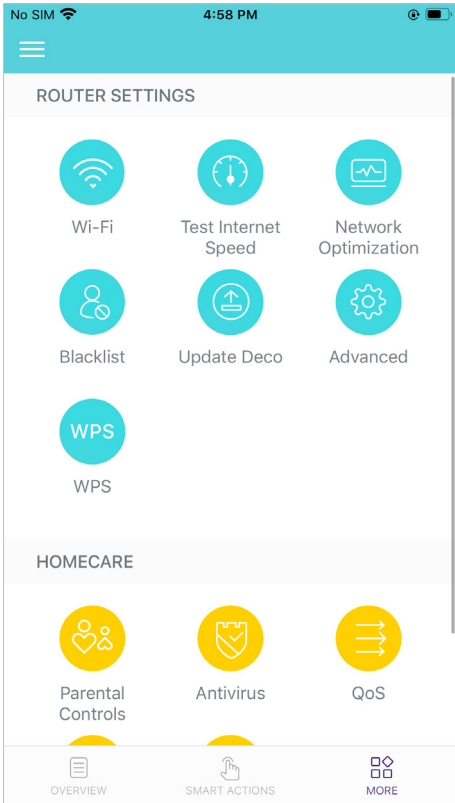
No SIM 4:58 PM

ROUTER SETTINGS

Wi-Fi

Test Internet Speed

Network Optimization

Blacklist

Update Deco

Advanced

WPS

WPS

HOMECARE

Parental Controls

Antivirus

QoS

OVERVIEW

SMART ACTIONS

MORE